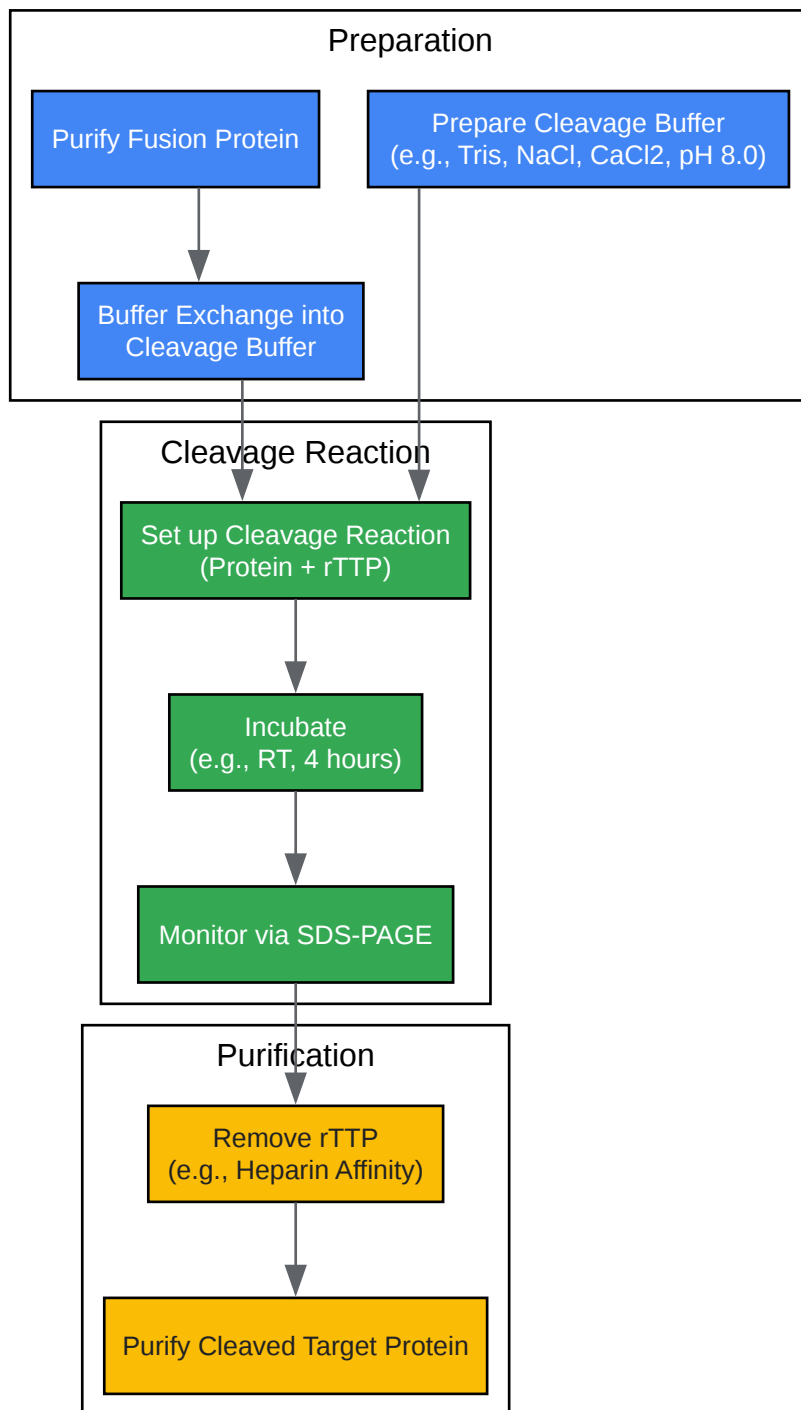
Preparation

Purify Fusion Protein

Prepare Cleavage Buffer (e.g., Tris, NaCl, CaCl2, pH 8.0)

Buffer Exchange into Cleavage Buffer

Cleavage Reaction

Set up Cleavage Reaction (Protein + rTTP)

Incubate (e.g., RT, 4 hours)

Monitor via SDS-PAGE

Purification

Remove rTTP (e.g., Heparin Affinity)

Purify Cleaved Target Protein